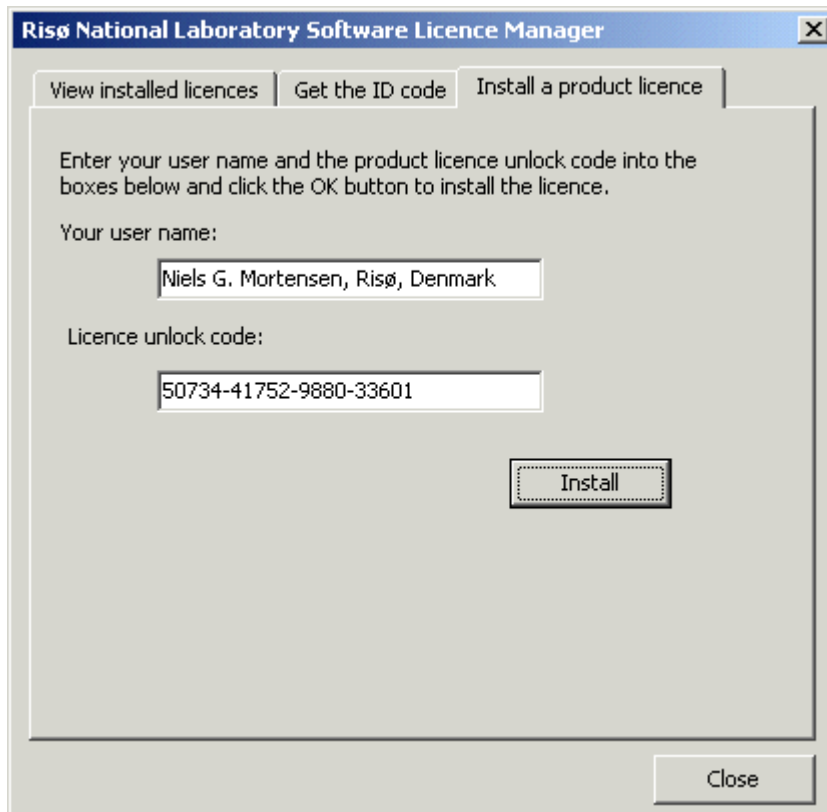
Risø National Laboratory Software Licence Manager

View installed licences | Get the ID code | Install a product licence

Enter your user name and the product licence unlock code into the boxes below and click the OK button to install the licence.

Your user name:

Niels G. Mortensen, Risø, Denmark

Licence unlock code:

50734-41752-9880-33601

Install

Close